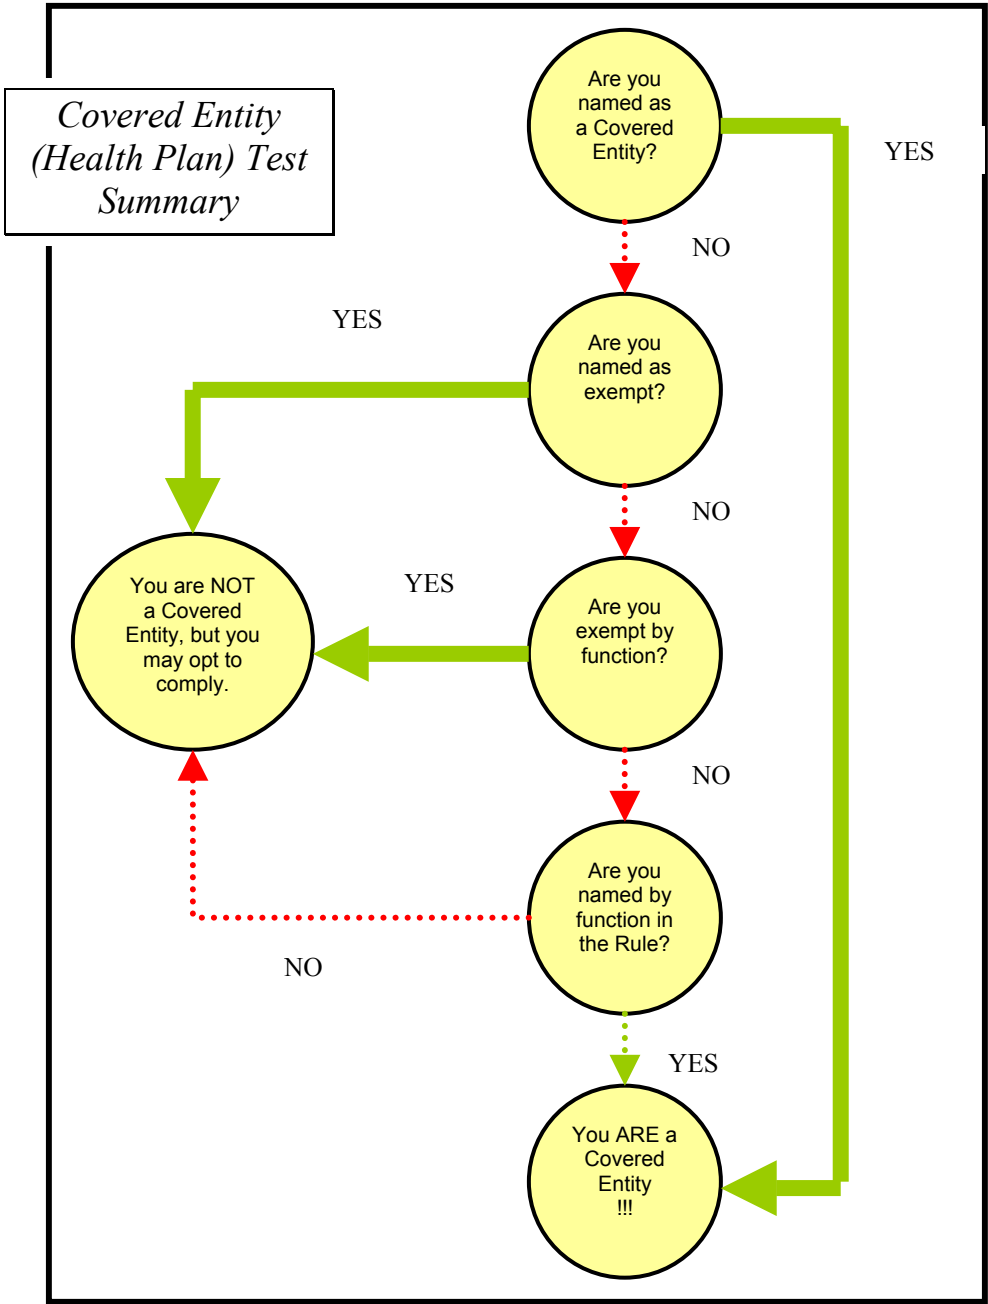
Covered Entity (Health Plan) Test Summary

Are you named as a Covered Entity?

YES

NO

YES

Are you named as exempt?

NO

You are NOT a Covered Entity, but you may opt to comply.

YES

Are you exempt by function?

NO

Are you named by function in the Rule?

NO

YES

You ARE a Covered Entity !!!